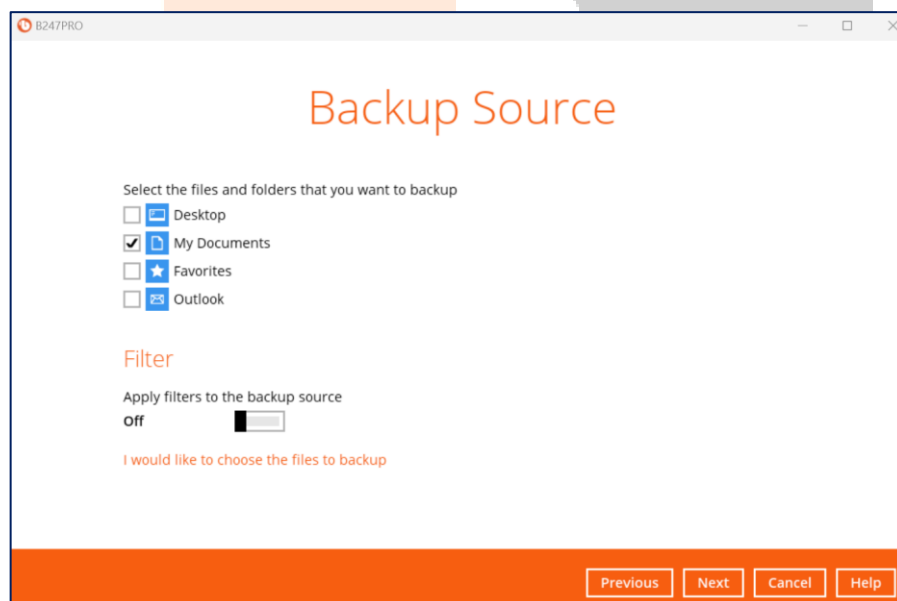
B247PRO

Backup Source

Select the files and folders that you want to backup

Desktop

My Documents

Favorites

Outlook

Filter

Apply filters to the backup source

Off

I would like to choose the files to backup

Previous Next Cancel Help